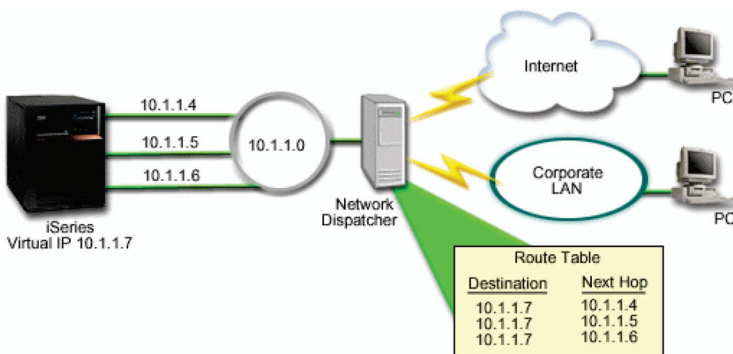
10.1.1.4
10.1.1.5
10.1.1.6
10.1.1.0
iSeries
Virtual IP 10.1.1.7
Network Dispatcher
Internet
Corporate LAN
PC
PC

Route Table

| Destination | Next Hop |
|---|---|
| 10.1.1.7 | 10.1.1.4 |
| 10.1.1.7 | 10.1.1.5 |
| 10.1.1.7 | 10.1.1.6 |